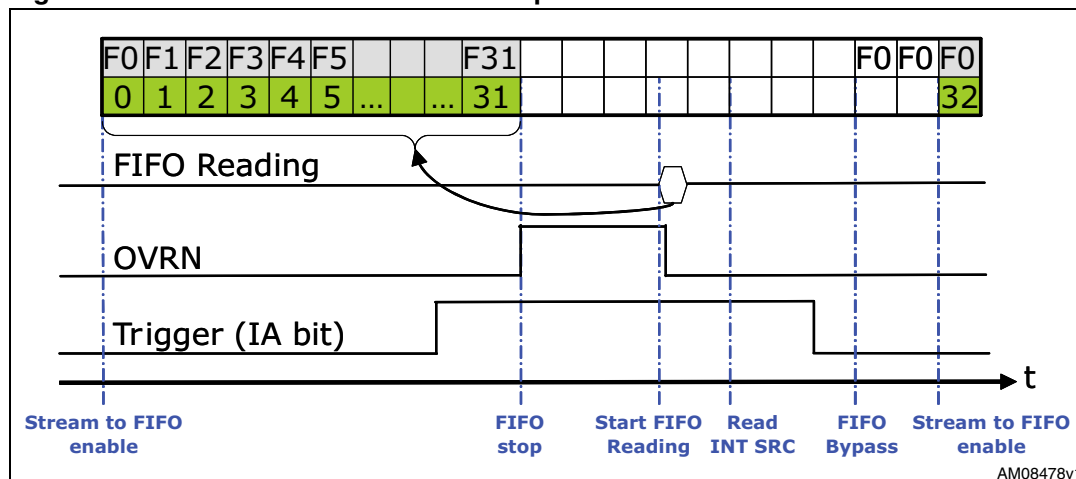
| F0 | F1 | F2 | F3 | F4 | F5 | | | | F31 | | | | | | | | | | F0 | F0 | F0 |
|---|---|---|---|---|---|---|---|---|---|---|---|---|---|---|---|---|---|---|---|---|---|
| 0 | 1 | 2 | 3 | 4 | 5 | ... | | ... | 31 | | | | | | | | | | | | 32 |

FIFO Reading

OVRN

Trigger (IA bit)

t

Stream to FIFO enable

FIFO stop

Start FIFO Reading

Read INT SRC

FIFO Bypass

Stream to FIFO enable

AM08478v